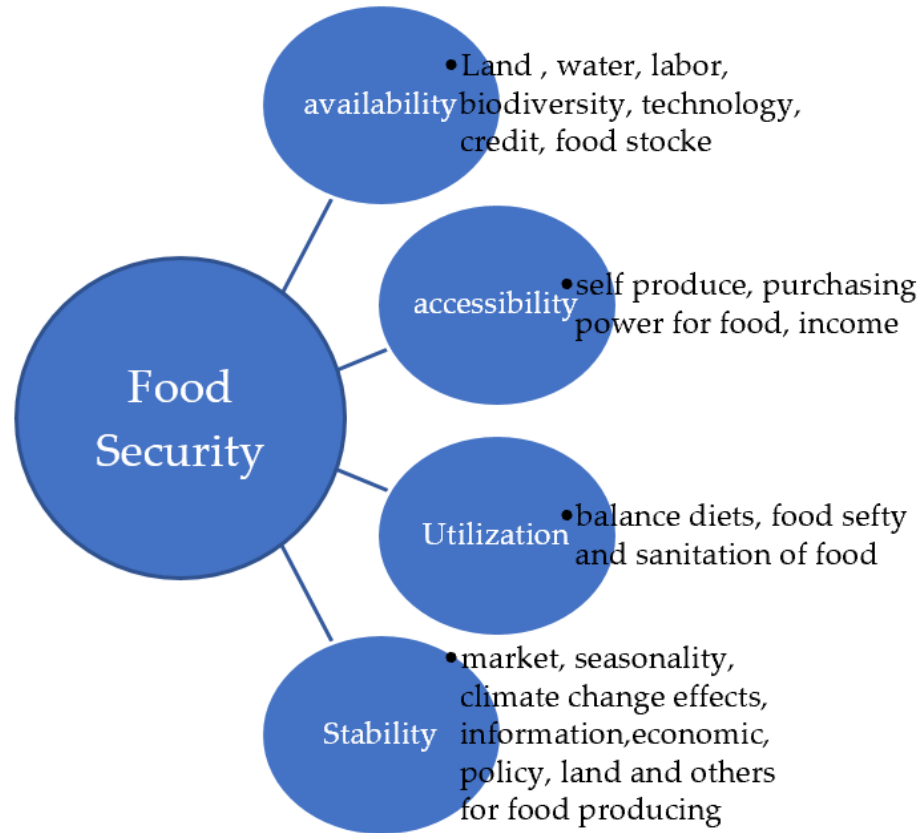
Food Security

availability
• Land , water, labor, biodiversity, technology, credit, food stocke

accessibility
• self produce, purchasing power for food, income

Utilization
• balance diets, food sefty and sanitation of food

Stability
• market, seasonality, climate change effects, information,economic, policy, land and others for food producing